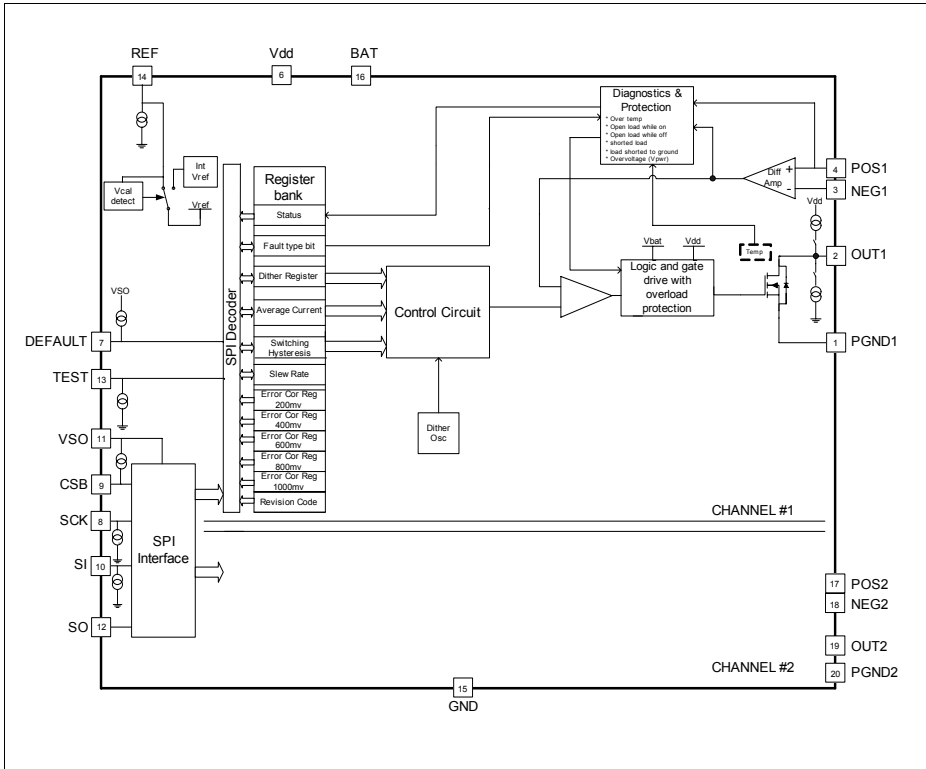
REF
14
Vdd
6
BAT
16

Diagnostics & Protection
* Over temp
* Open load while on
* Open load while off
* shorted load
* load shorted to ground
* Overvoltage (Vpwr)

Int Vref
Vcal detect
Vref

Register bank
Status
Fault type bit
Dither Register
Average Current
Switching Hysteresis
Slew Rate
Error Cor Reg 200mv
Error Cor Reg 400mv
Error Cor Reg 600mv
Error Cor Reg 800mv
Error Cor Reg 1000mv
Revision Code

SPI Decoder

Diff Amp
+
-
4 POS1
3 NEG1
Vdd
Temp
Vbat
Vdd
Logic and gate drive with overload protection
2 OUT1
1 PGND1

VSO
DEFAULT 7
TEST 13
Control Circuit
Dither Osc

VSO 11
CSB 9
SCK 8
SI 10
SO 12
SPI Interface

CHANNEL #1

17 POS2
18 NEG2
19 OUT2
20 PGND2
CHANNEL #2

15
GND